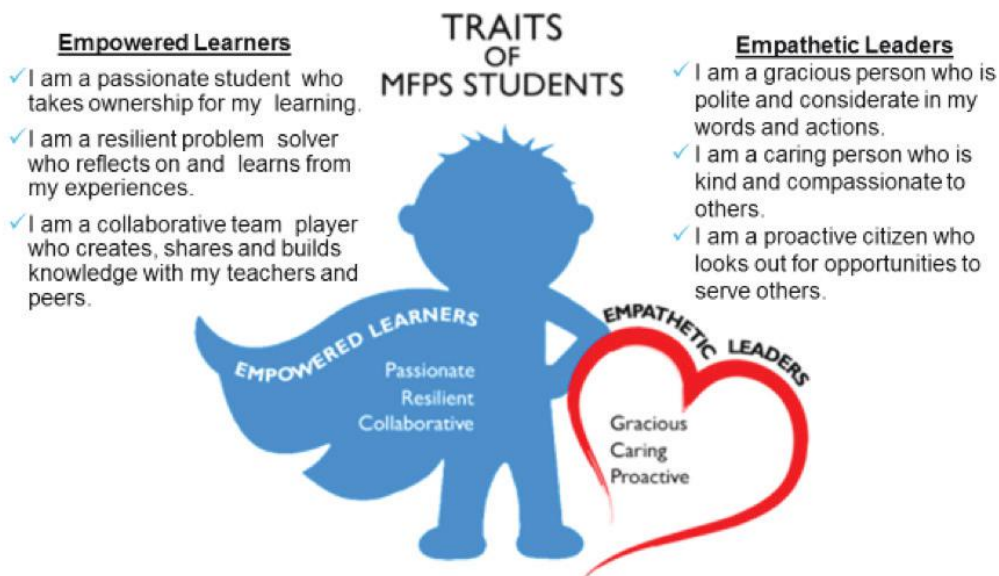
TRAITS
OF
MFPS STUDENTS

Empowered Learners

✓I am a passionate student who takes ownership for my learning.

✓I am a resilient problem solver who reflects on and learns from my experiences.

✓I am a collaborative team player who creates, shares and builds knowledge with my teachers and peers.

Empathetic Leaders

✓I am a gracious person who is polite and considerate in my words and actions.

✓I am a caring person who is kind and compassionate to others.

✓I am a proactive citizen who looks out for opportunities to serve others.

EMPOWERED LEARNERS
Passionate
Resilient
Collaborative

EMPATHETIC LEADERS
Gracious
Caring
Proactive